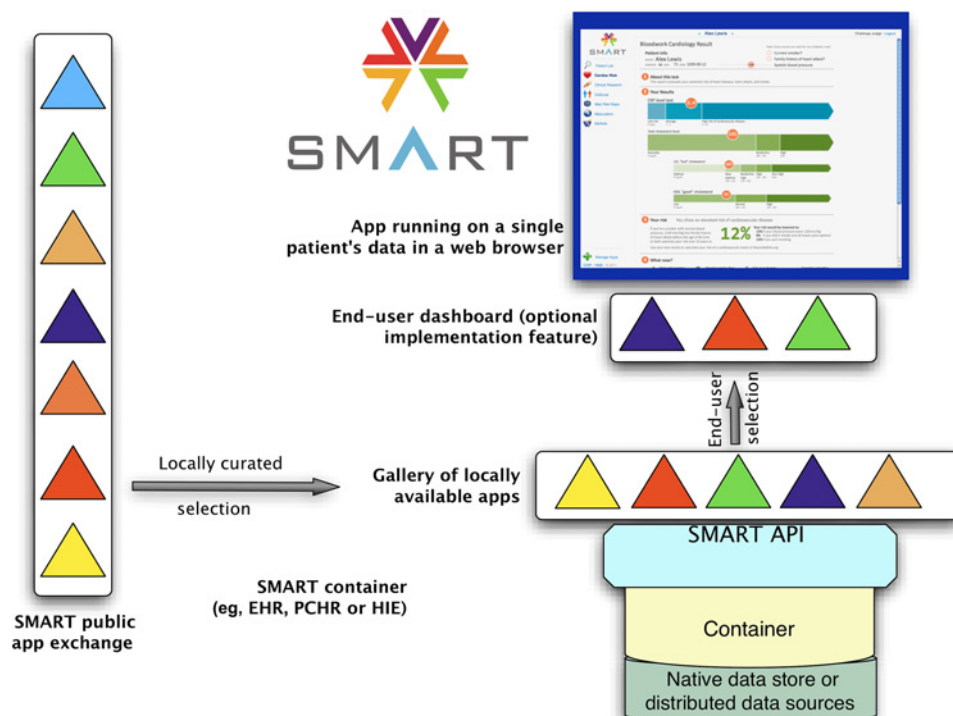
SMART

App running on a single patient's data in a web browser

End-user dashboard (optional implementation feature)

End-user selection

Locally curated selection

Gallery of locally available apps

SMART API

Container

Native data store or distributed data sources

SMART container (eg, EHR, PCHR or HIE)

SMART public app exchange

Bloodwork Cardiology Result

Alex Lewis

12%